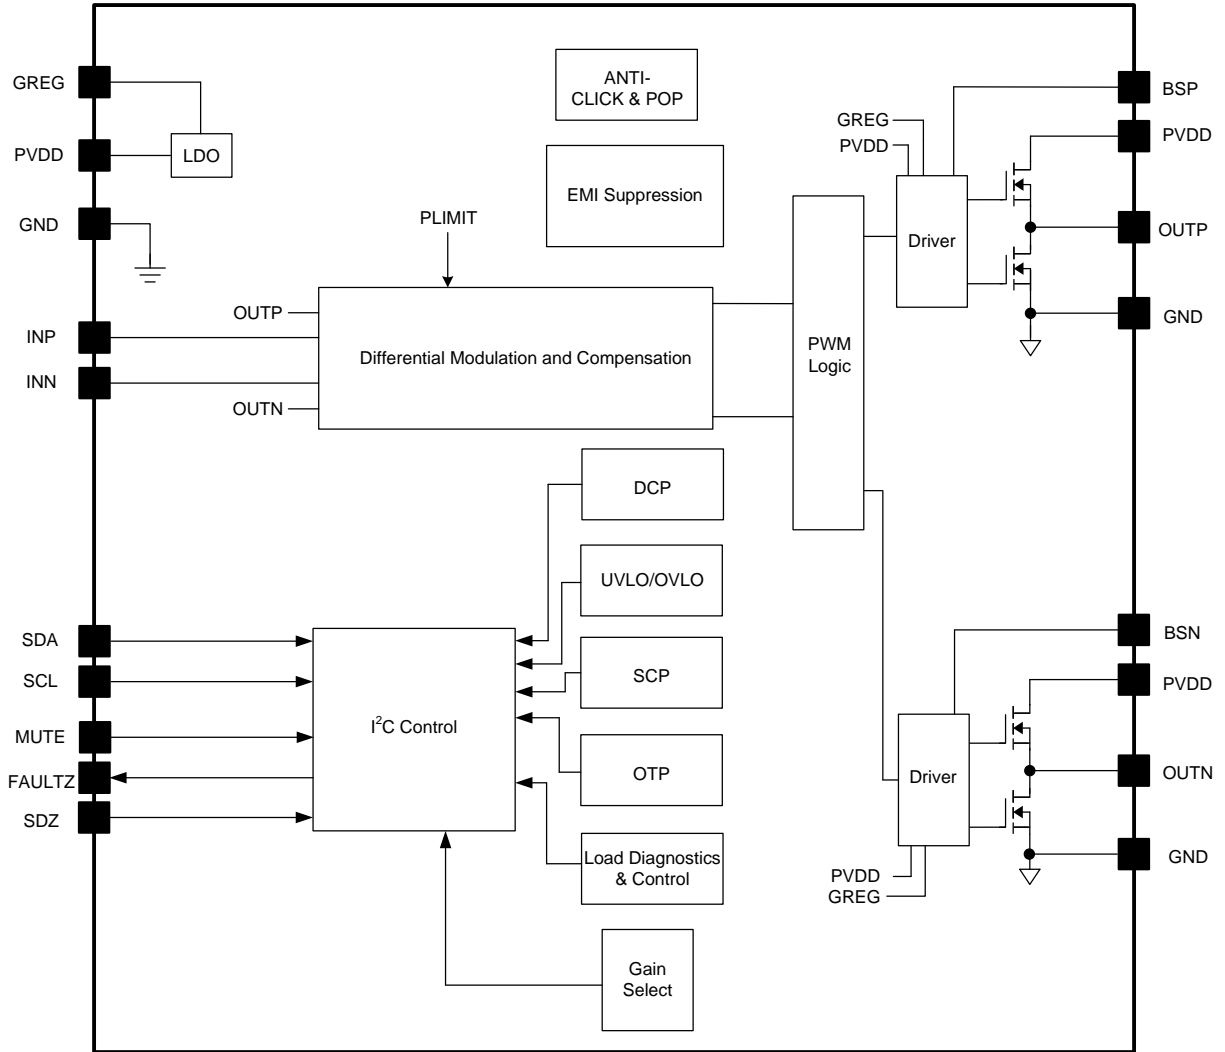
GREG

PVDD

LDO

GND

ANTI-CLICK & POP

EMI Suppression

PLIMIT

OUTP

INP

Differential Modulation and Compensation

INN

OUTN

BSP

GREG

PVDD

PVDD

Driver

OUTP

PWM Logic

GND

DCP

UVLO/OVLO

SDA

SCP

SCL

$I^2C$ Control

MUTE

OTP

FAULTZ

SDZ

Load Diagnostics & Control

Gain Select

BSN

PVDD

Driver

OUTN

GND

PVDD

GREG